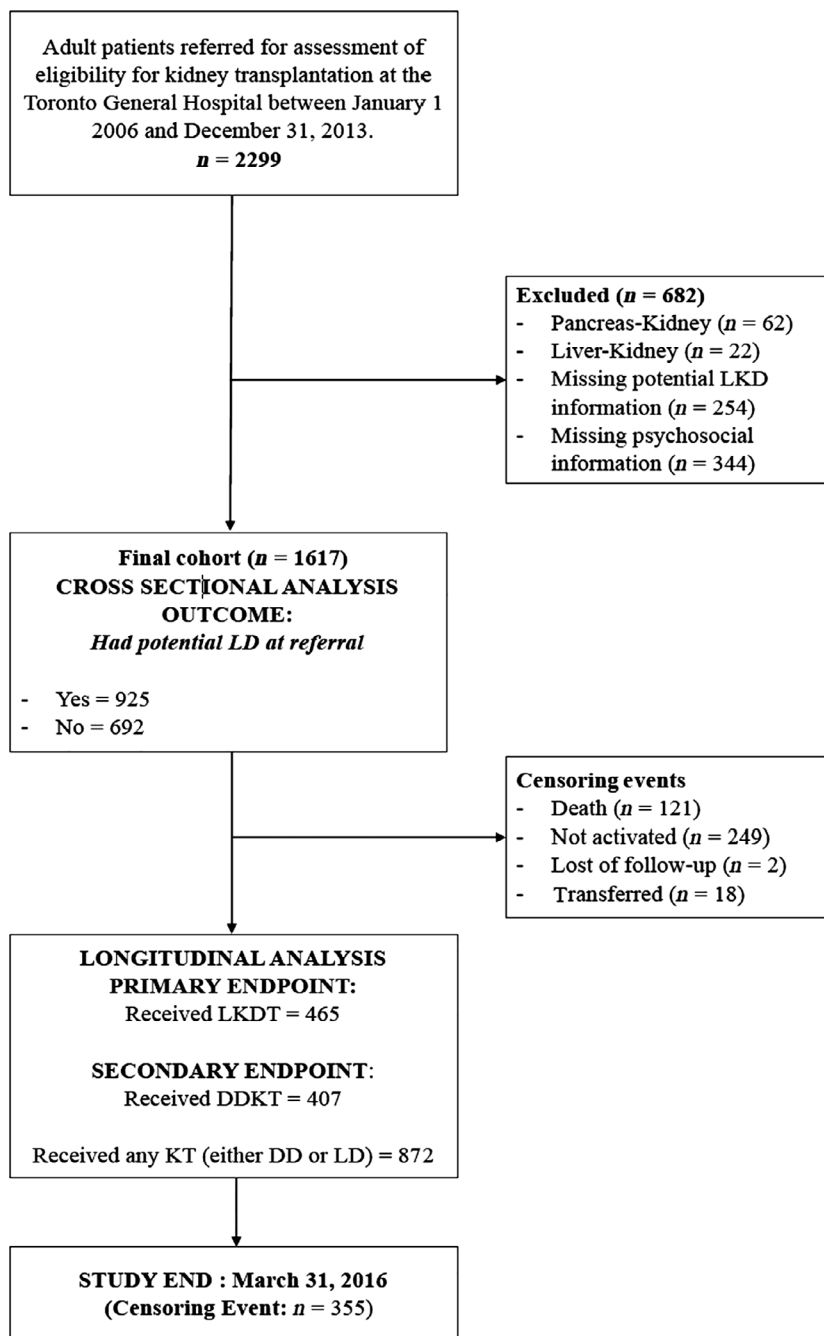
Adult patients referred for assessment of eligibility for kidney transplantation at the Toronto General Hospital between January 1 2006 and December 31, 2013.
$n = 2299$

**Excluded ($n = 682$)**
- Pancreas-Kidney ($n = 62$)
- Liver-Kidney ($n = 22$)
- Missing potential LKD information ($n = 254$)
- Missing psychosocial information ($n = 344$)

**Final cohort ($n = 1617$)**
**CROSS SECTIONAL ANALYSIS**
**OUTCOME:**
*Had potential LD at referral*

- Yes = 925
- No = 692

**Censoring events**
- Death ($n = 121$)
- Not activated ($n = 249$)
- Lost of follow-up ($n = 2$)
- Transferred ($n = 18$)

**LONGITUDINAL ANALYSIS**
**PRIMARY ENDPOINT:**
Received LKDT = 465

**SECONDARY ENDPOINT**:
Received DDKT = 407

Received any KT (either DD or LD) = 872

**STUDY END : March 31, 2016**
**(Censoring Event: $n = 355$)**